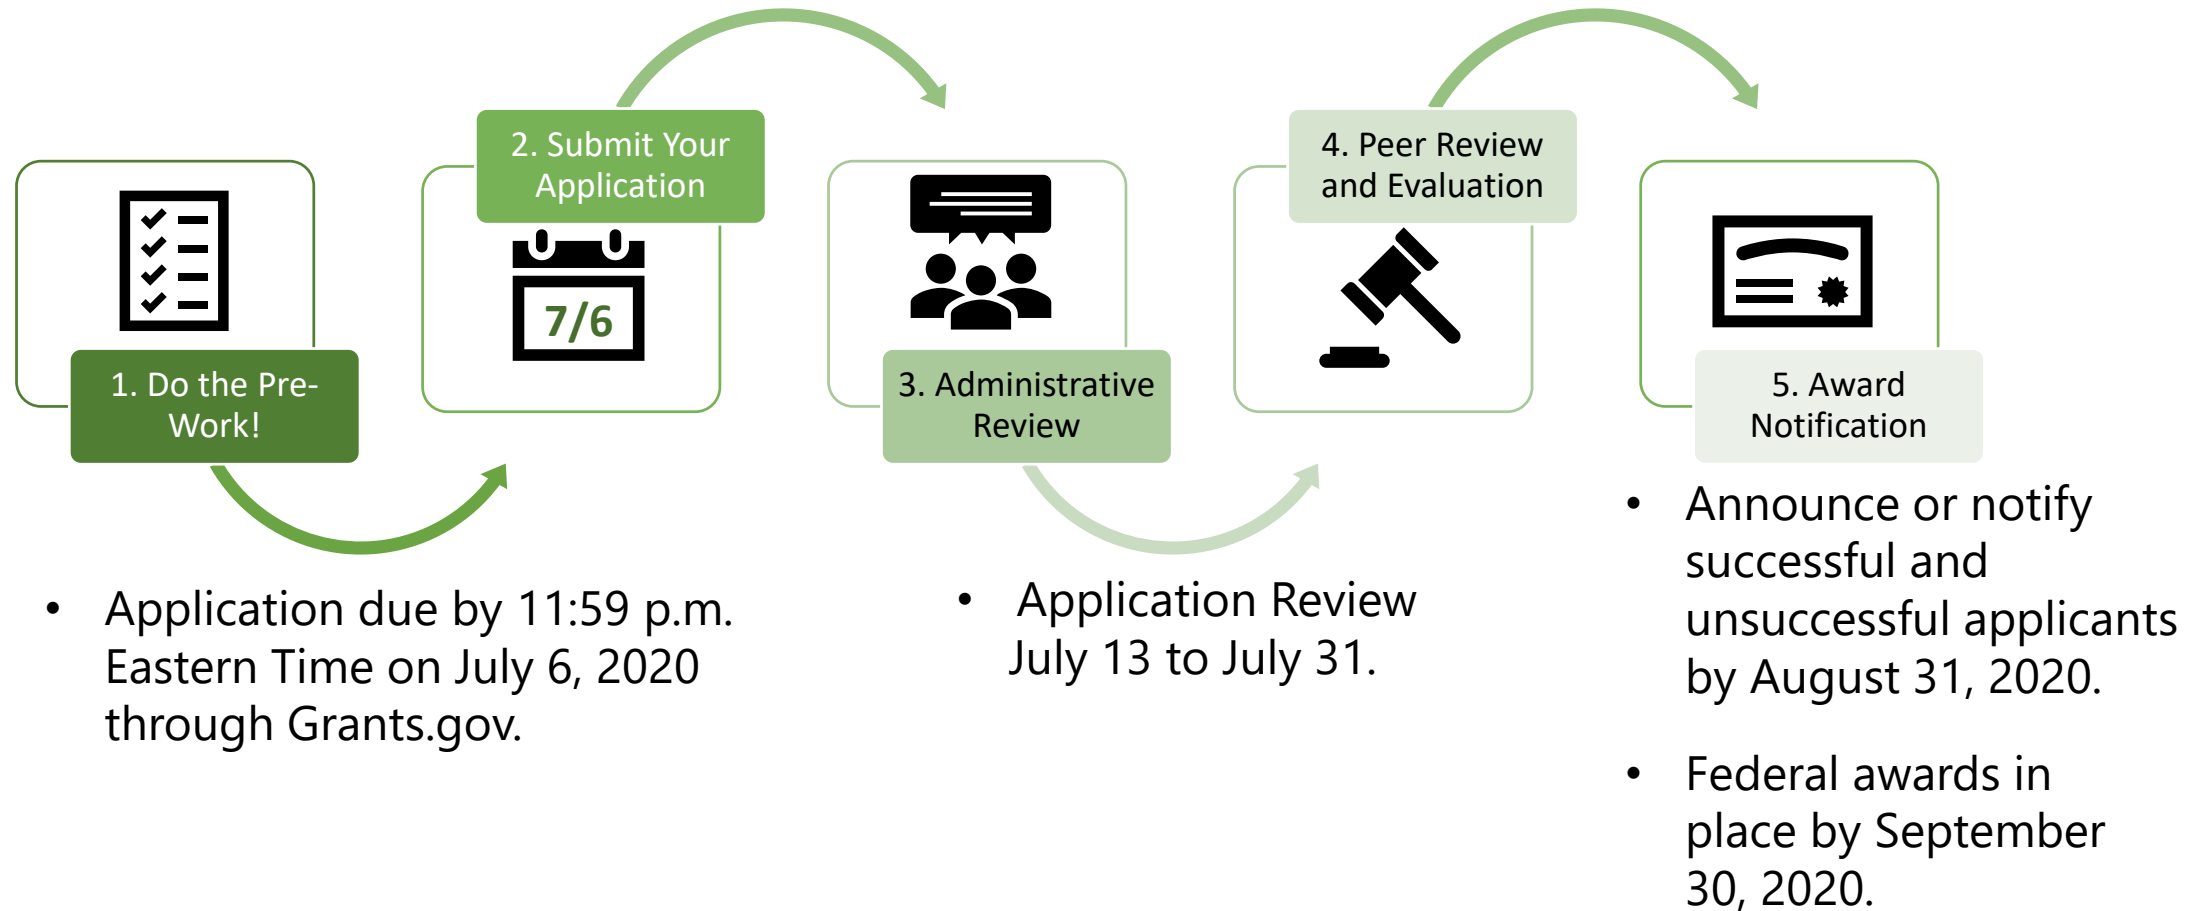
1. Do the Pre-Work!

2. Submit Your Application

7/6

3. Administrative Review

4. Peer Review and Evaluation

5. Award Notification

• Application due by 11:59 p.m. Eastern Time on July 6, 2020 through Grants.gov.

• Application Review July 13 to July 31.

• Announce or notify successful and unsuccessful applicants by August 31, 2020.

• Federal awards in place by September 30, 2020.